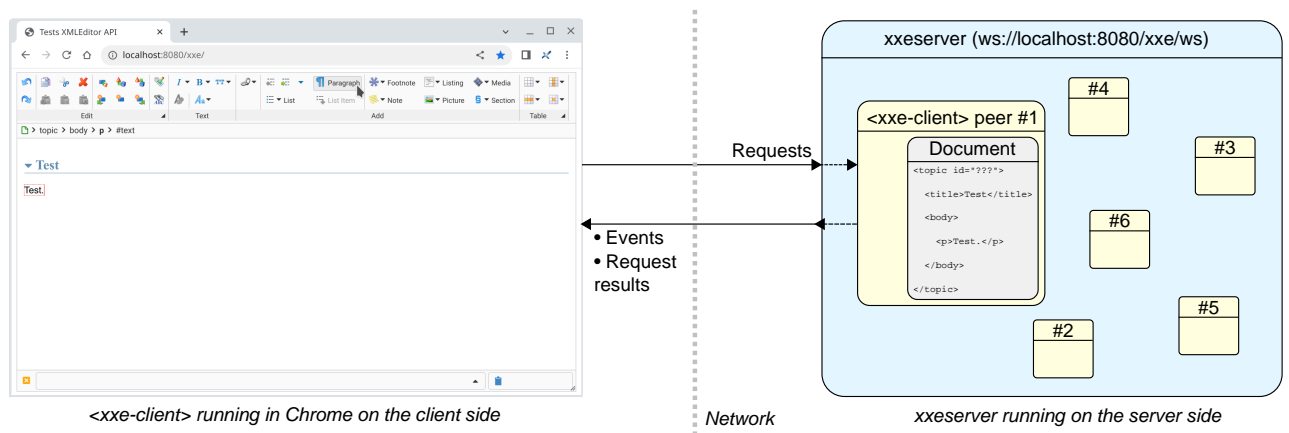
Tests XMLEditor API
localhost:8080/xxe/
Paragraph
Footnote
Listing
Media
List
List Item
Note
Picture
Section
Edit
Text
Add
Table
topic > body > p > #text
Test
Test.

Requests
• Events
• Request results

xxeserver (ws://localhost:8080/xxe/ws)
<xxe-client> peer #1
Document
<topic id="???">
<title>Test</title>
<body>
<p>Test.</p>
</body>
</topic>
#4
#3
#6
#2
#5

<xxe-client> running in Chrome on the client side
Network
xxeserver running on the server side